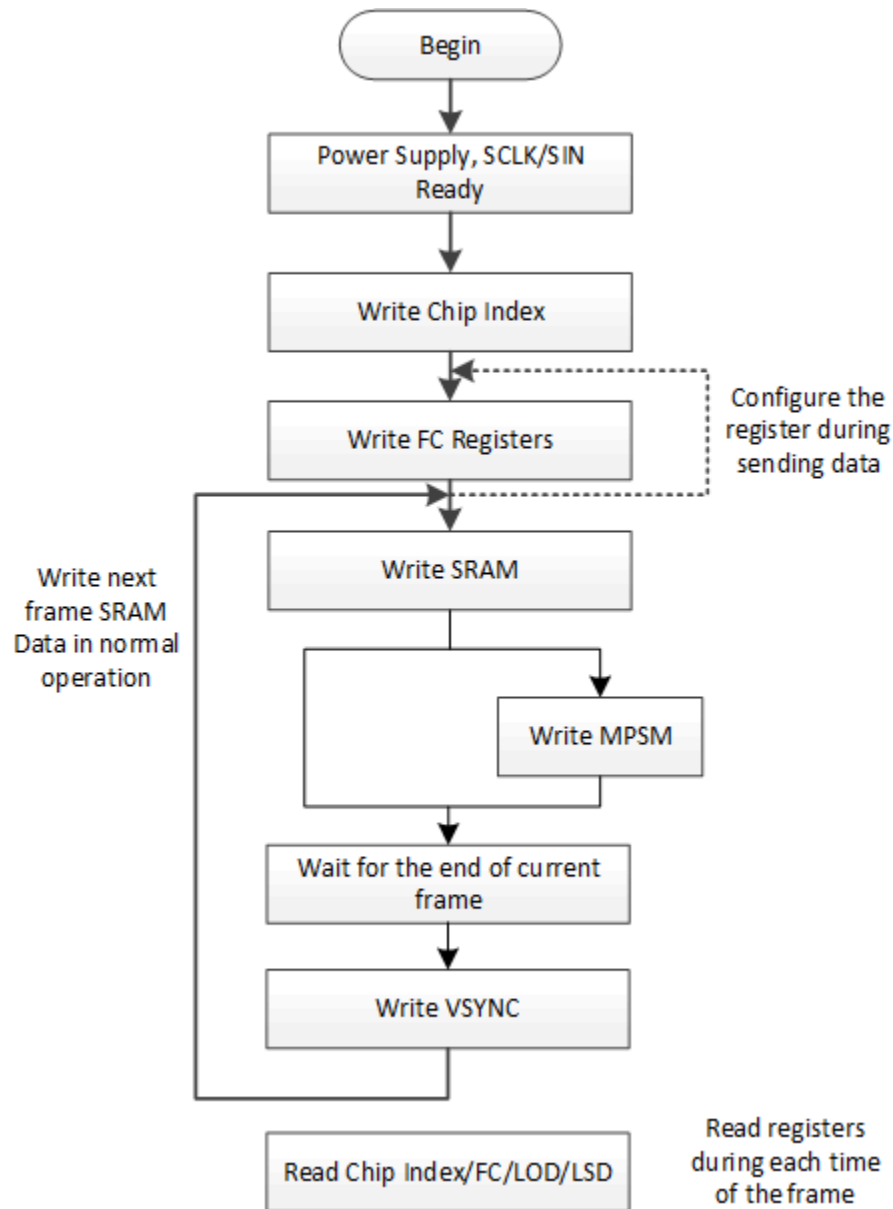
Begin

Power Supply, SCLK/SIN Ready

Write Chip Index

Configure the register during sending data

Write FC Registers

Write next frame SRAM Data in normal operation

Write SRAM

Write MPSM

Wait for the end of current frame

Write VSYNC

Read Chip Index/FC/LOD/LSD

Read registers during each time of the frame